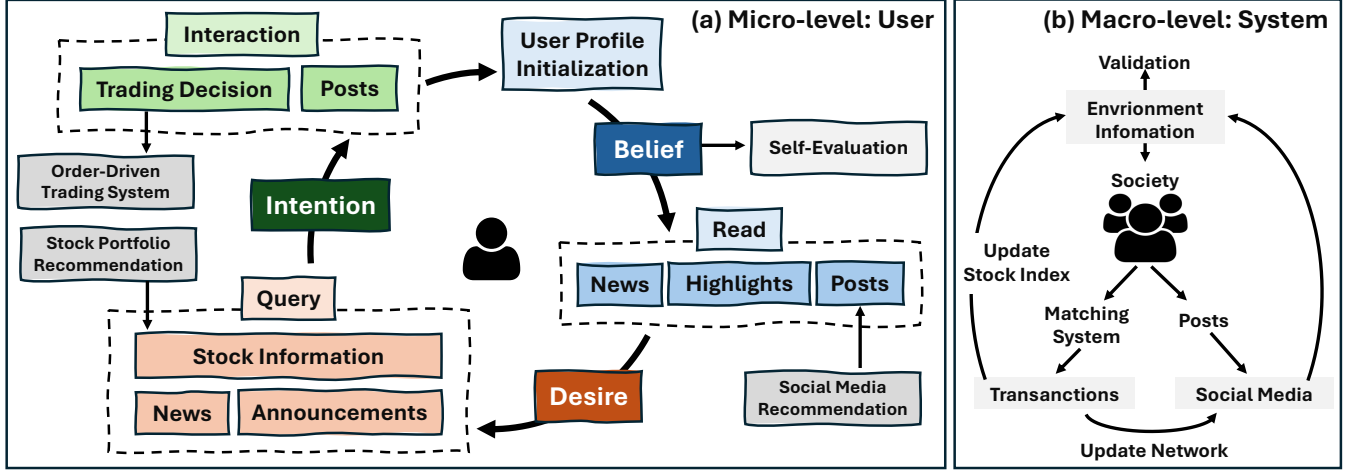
(a) Micro-level: User

Interaction

Trading Decision

Posts

User Profile Initialization

Belief

Self-Evaluation

Order-Driven Trading System

Stock Portfolio Recommendation

Intention

Read

News

Highlights

Posts

Query

Stock Information

News

Announcements

Desire

Social Media Recommendation

(b) Macro-level: System

Validation

Envrionment Infomation

Society

Update Stock Index

Matching System

Posts

Transanctions

Social Media

Update Network